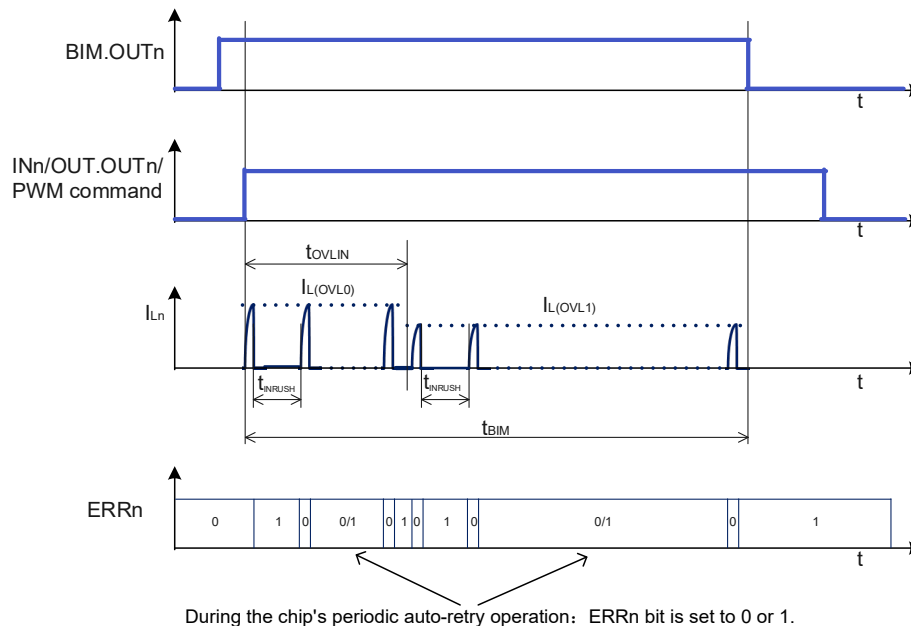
BIM.OUTn

t

INn/OUT.OUTn/ PWM command

t

$t_{OVLIN}$

$I_{L(OVL0)}$

$I_{L(OVL1)}$

$I_{Ln}$

t

$t_{INRUSH}$

$t_{INRUSH}$

$t_{BIM}$

ERRn

| 0 | 1 | 0 | 0/1 | 0 | 1 | 0 | 1 | 0 | 0/1 | 0 | 1 |
|---|---|---|---|---|---|---|---|---|---|---|---|

t

During the chip's periodic auto-retry operation：ERRn bit is set to 0 or 1.